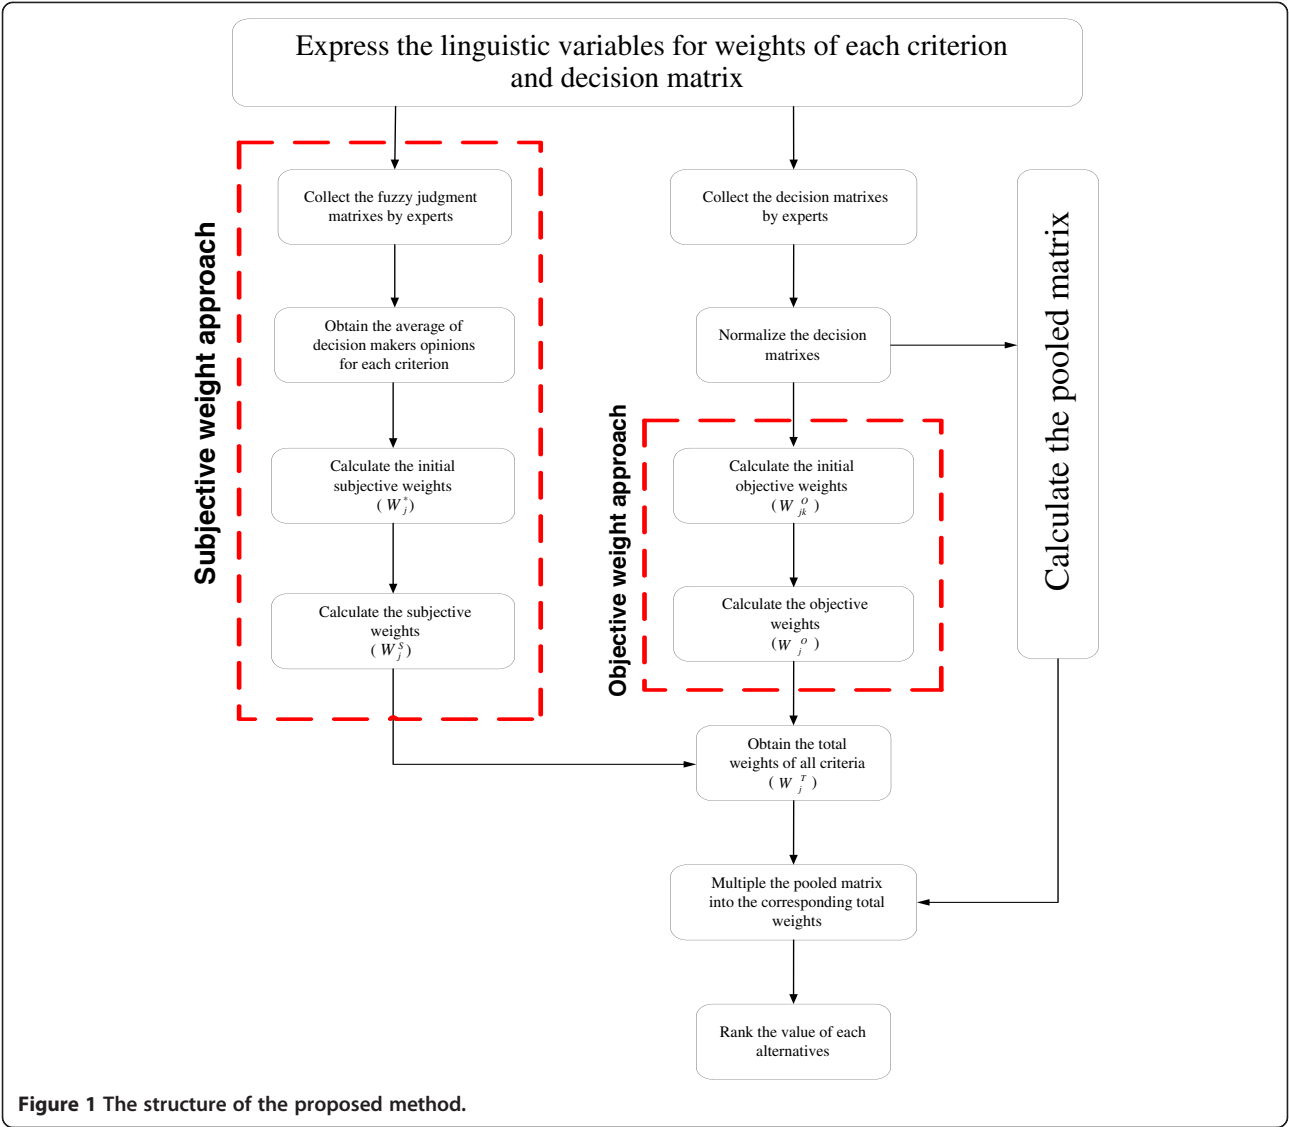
Express the linguistic variables for weights of each criterion and decision matrix

Subjective weight approach

Collect the fuzzy judgment matrixes by experts

Obtain the average of decision makers opinions for each criterion

Calculate the initial subjective weights ( $W_j^*$ )

Calculate the subjective weights ( $W_j^S$ )

Collect the decision matrixes by experts

Normalize the decision matrixes

Calculate the pooled matrix

Objective weight approach

Calculate the initial objective weights ( $W_{jk}^O$ )

Calculate the objective weights ( $W_j^O$ )

Obtain the total weights of all criteria ( $W_j^T$ )

Multiple the pooled matrix into the corresponding total weights

Rank the value of each alternatives

Figure 1 The structure of the proposed method.